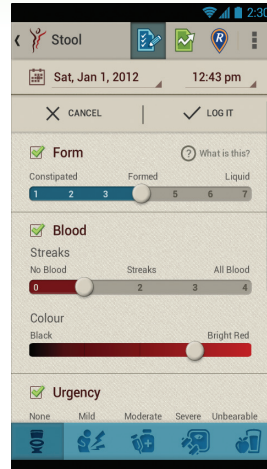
2:30

Stool

Sat, Jan 1, 2012

12:43 pm

CANCEL

LOG IT

Form

What is this?

Constipated

Formed

Liquid

1 2 3 5 6 7

Blood

Streaks

No Blood

Streaks

All Blood

0 2 3 4

Colour

Black

Bright Red

Urgency

None

Mild

Moderate

Severe

Unbearable